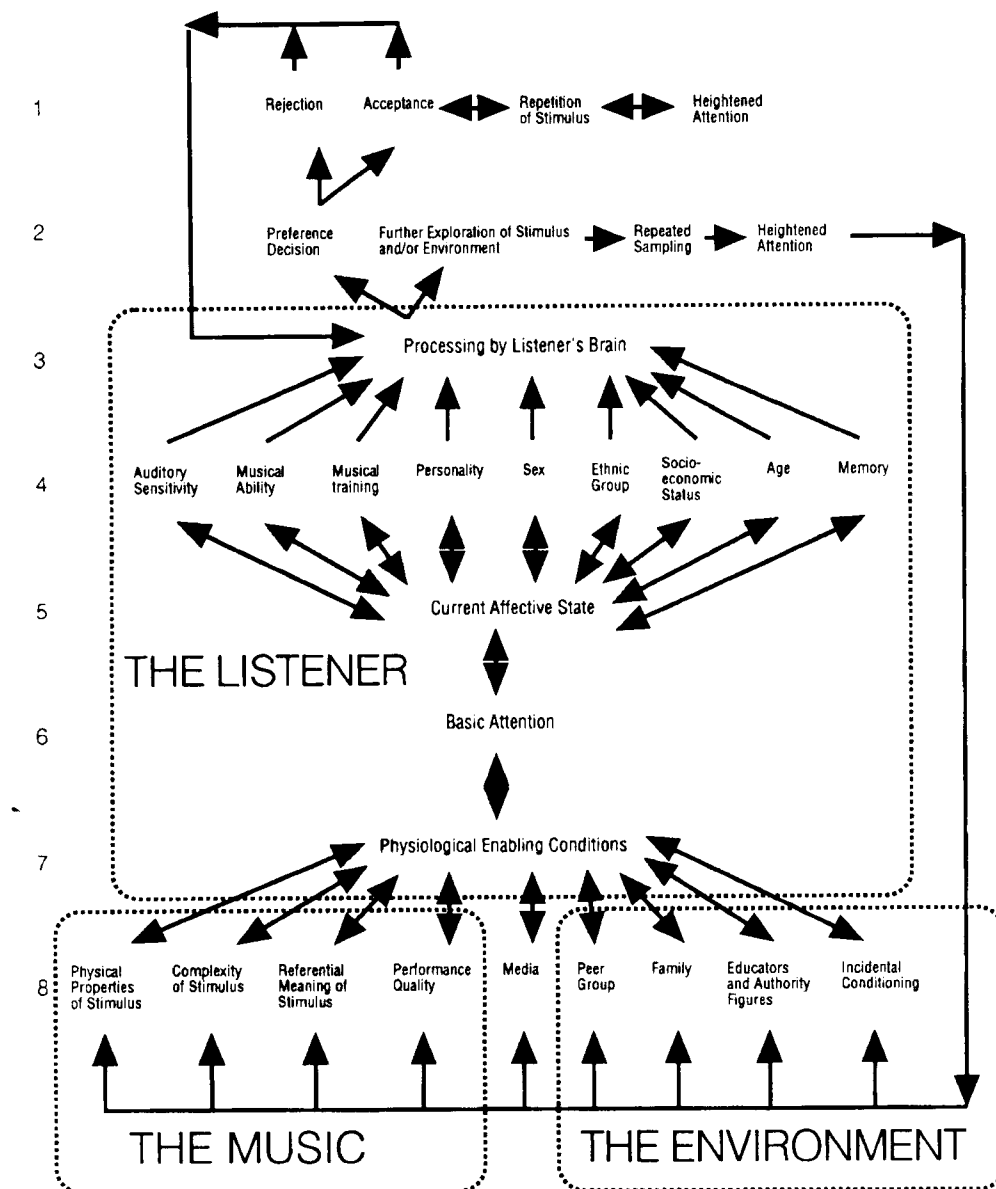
1

Rejection Acceptance Repetition of Stimulus Heightened Attention

2

Preference Decision Further Exploration of Stimulus and/or Environment Repeated Sampling Heightened Attention

3

Processing by Listener's Brain

4

Auditory Sensitivity Musical Ability Musical training Personality Sex Ethnic Group Socio-economic Status Age Memory

5

Current Affective State

THE LISTENER

6

Basic Attention

7

Physiological Enabling Conditions

8

Physical Properties of Stimulus Complexity of Stimulus Referential Meaning of Stimulus Performance Quality Media Peer Group Family Educators and Authority Figures Incidental Conditioning

THE MUSIC

THE ENVIRONMENT